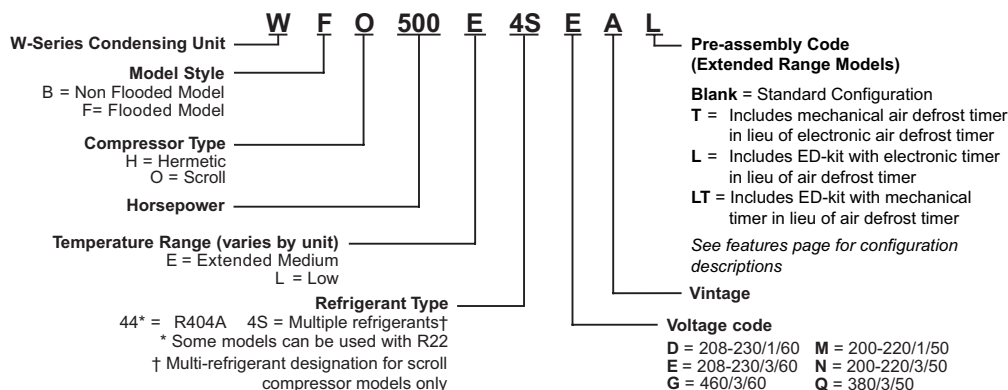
W F O 500 E 4S E A L

W-Series Condensing Unit

Model Style
B = Non Flooded Model
F= Flooded Model

Compressor Type
H = Hermetic
O = Scroll

Horsepower

Temperature Range (varies by unit)
E = Extended Medium
L = Low

Refrigerant Type
44* = R404A 4S = Multiple refrigerants†
* Some models can be used with R22
† Multi-refrigerant designation for scroll compressor models only

Pre-assembly Code
(Extended Range Models)

Blank = Standard Configuration
T = Includes mechanical air defrost timer in lieu of electronic air defrost timer
L = Includes ED-kit with electronic timer in lieu of air defrost timer
LT = Includes ED-kit with mechanical timer in lieu of air defrost timer

See features page for configuration descriptions

Vintage

Voltage code
D = 208-230/1/60 M = 200-220/1/50
E = 208-230/3/60 N = 200-220/3/50
G = 460/3/60 Q = 380/3/50